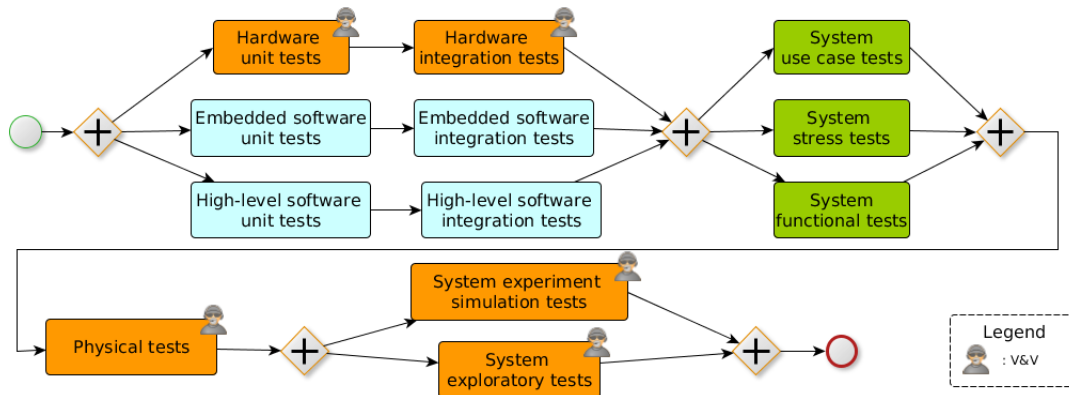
Hardware unit tests

Hardware integration tests

Embedded software unit tests

Embedded software integration tests

High-level software unit tests

High-level software integration tests

System use case tests

System stress tests

System functional tests

Physical tests

System experiment simulation tests

System exploratory tests

Legend
: V&V